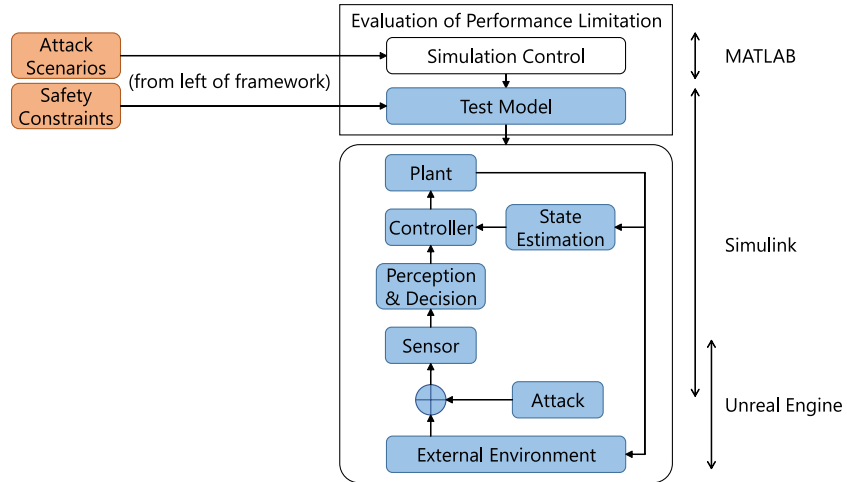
Attack Scenarios

Safety Constraints

(from left of framework)

Evaluation of Performance Limitation

Simulation Control

Test Model

MATLAB

Plant

Controller

State Estimation

Perception & Decision

Sensor

Attack

External Environment

Simulink

Unreal Engine